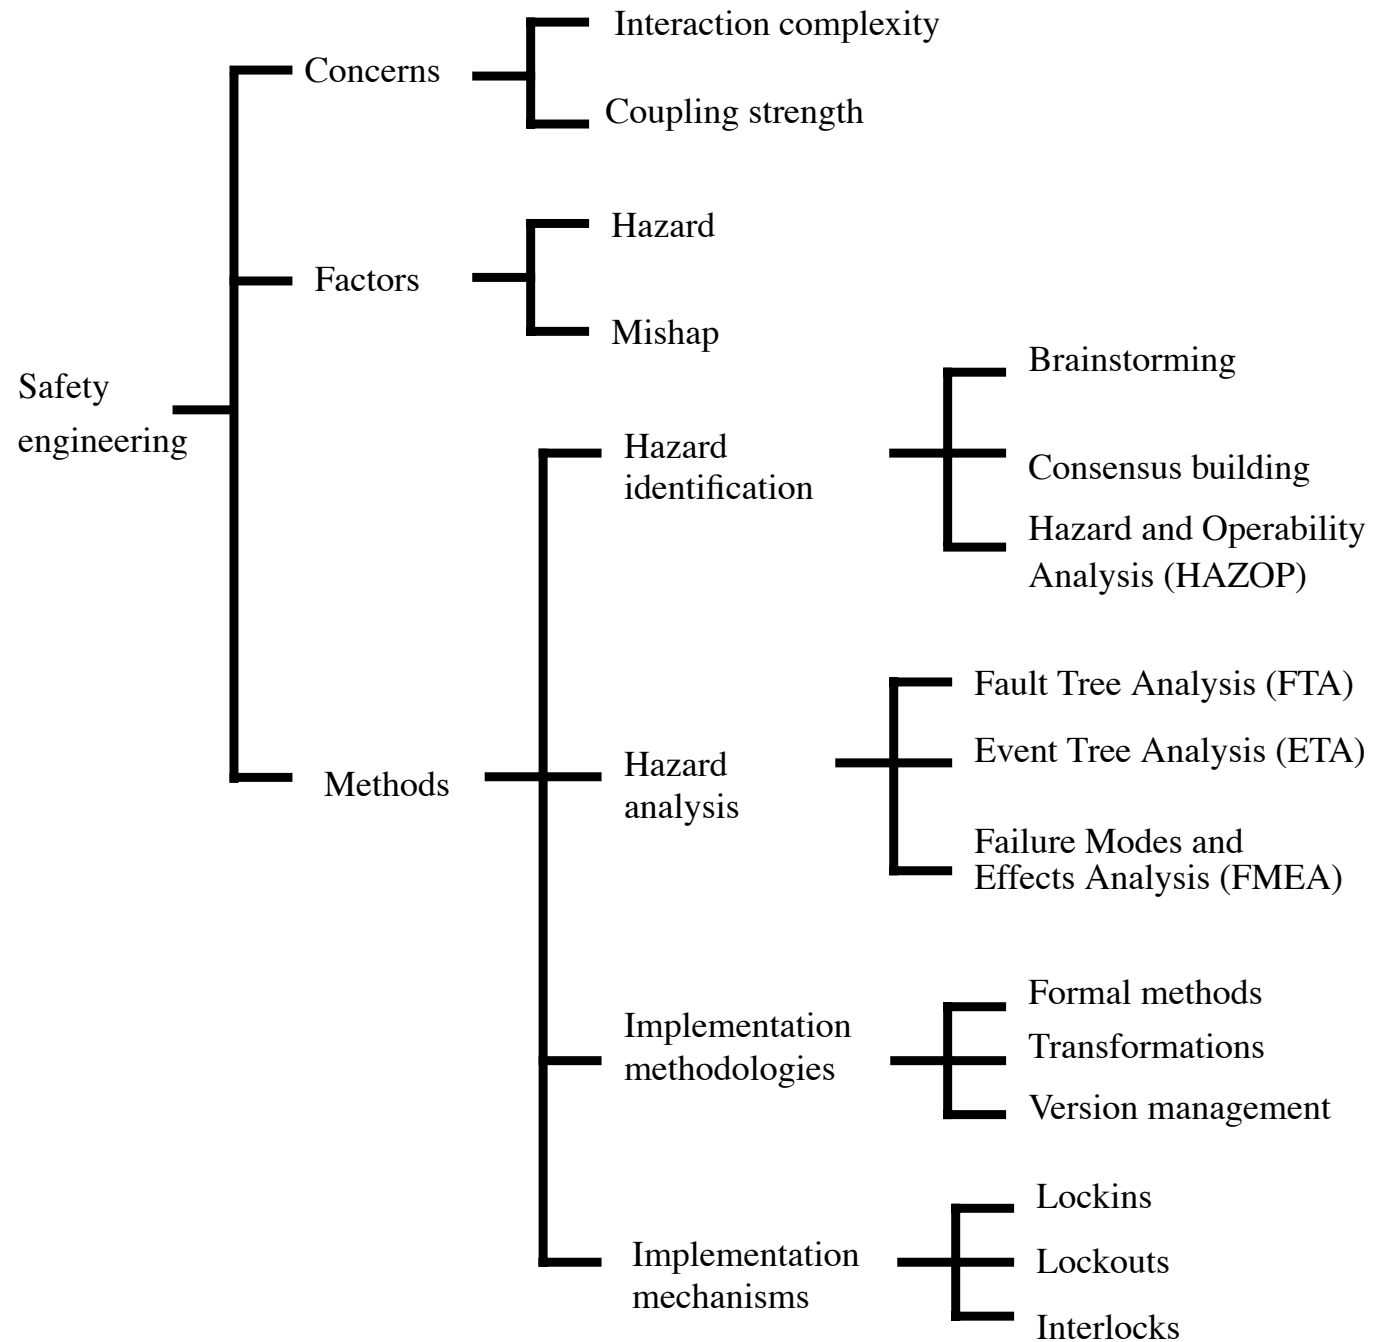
Safety engineering

Concerns

Interaction complexity

Coupling strength

Factors

Hazard

Mishap

Methods

Hazard identification

Brainstorming

Consensus building

Hazard and Operability Analysis (HAZOP)

Hazard analysis

Fault Tree Analysis (FTA)

Event Tree Analysis (ETA)

Failure Modes and Effects Analysis (FMEA)

Implementation methodologies

Formal methods

Transformations

Version management

Implementation mechanisms

Lockins

Lockouts

Interlocks